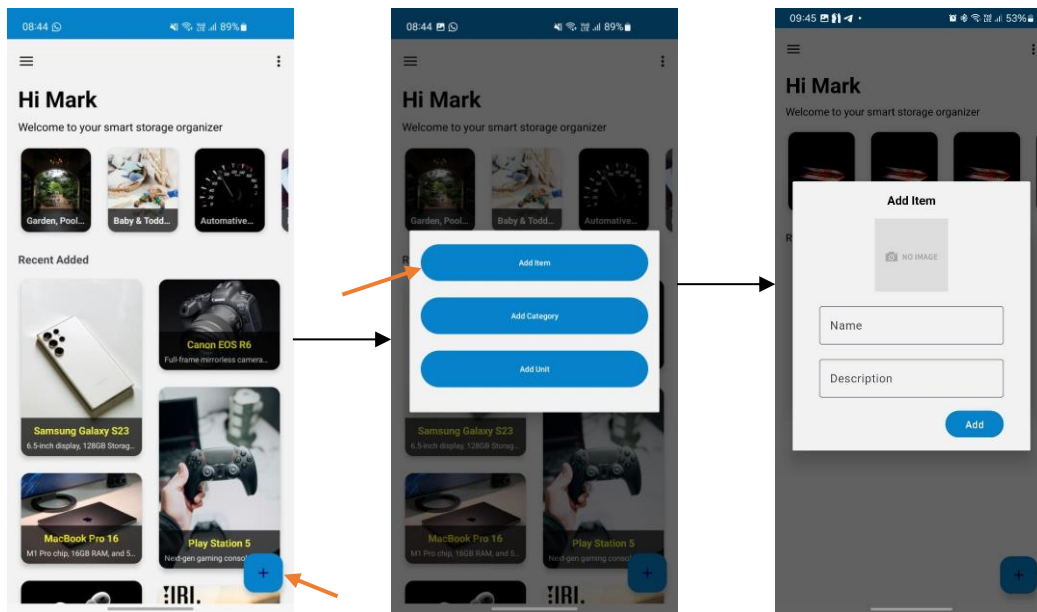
08:44 89%

Hi Mark

Welcome to your smart storage organizer

Garden, Pool...

Baby & Todd...

Automative...

Recent Added

Canon EOS R6

Full-frame mirrorless camera...

Samsung Galaxy S23

6.5-inch display, 128GB Storag...

MacBook Pro 16

M1 Pro chip, 16GB RAM, and 5...

Play Station 5

Next-gen gaming consol...

JBL

+

08:44 89%

Hi Mark

Welcome to your smart storage organizer

Garden, Pool...

Baby & Todd...

Automative...

Add Item

Add Category

Add Unit

Samsung Galaxy S23

6.5-inch display, 128GB Storag...

MacBook Pro 16

M1 Pro chip, 16GB RAM, and 5...

Play Station 5

Next-gen gaming consol...

+

09:45 53%

Hi Mark

Welcome to your smart storage organizer

Add Item

NO IMAGE

Name

Description

Add

+